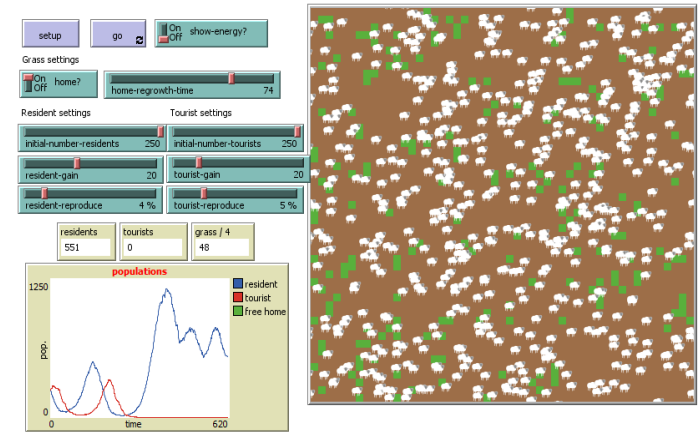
setup

go

On
Off
show-energy?

Grass settings

On
Off
home?

home-regrowth-time 74

Resident settings

Tourist settings

initial-number-residents 250

initial-number-tourists 250

resident-gain 20

tourist-gain 20

resident-reproduce 4 %

tourist-reproduce 5 %

residents
551

tourists
0

grass / 4
48

populations

1250

pop.

0

0

time

620

resident
tourist
free home